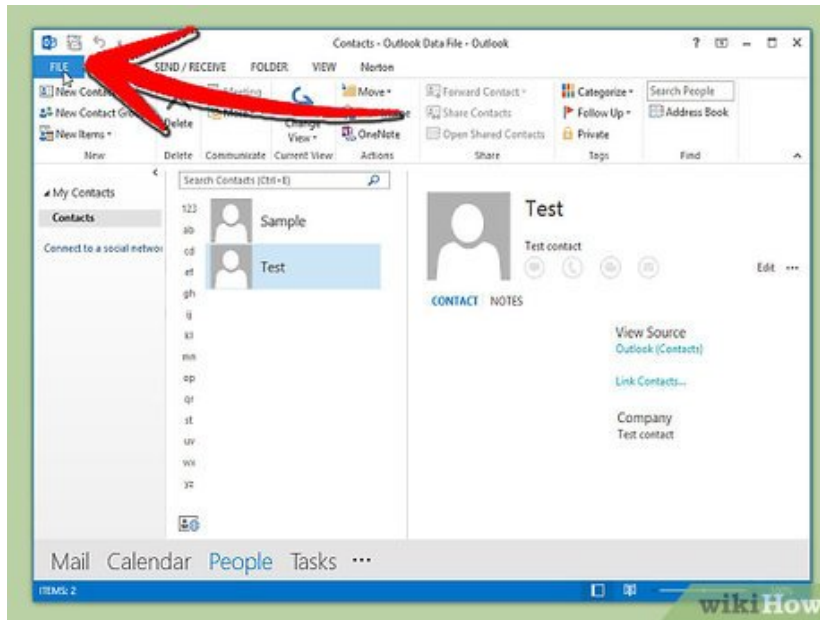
Contacts - Outlook Data File - Outlook

? 

FILE

SEND / RECEIVE FOLDER VIEW Norton

New Contact

New Contact Gr

New Items

New

Delete

Delete

Meeting

More

Communicate

Change View

Current View

Move

OneNote

Actions

Forward Contact

Share Contacts

Open Shared Contacts

Share

Categorize

Follow Up

Private

Tags

Search People

Address Book

Find

My Contacts

Contacts

Connect to a social netwo

Search Contacts (Ctrl+E)

123

ab

cd

ef

gh

ij

kl

mn

op

qr

st

uv

wx

yz

Sample

Test

Test

Test contact

Edit

CONTACT NOTES

View Source

Outlook (Contacts)

Link Contacts...

Company

Test contact

Mail Calendar People Tasks ···

ITEMS: 2

wikiHow